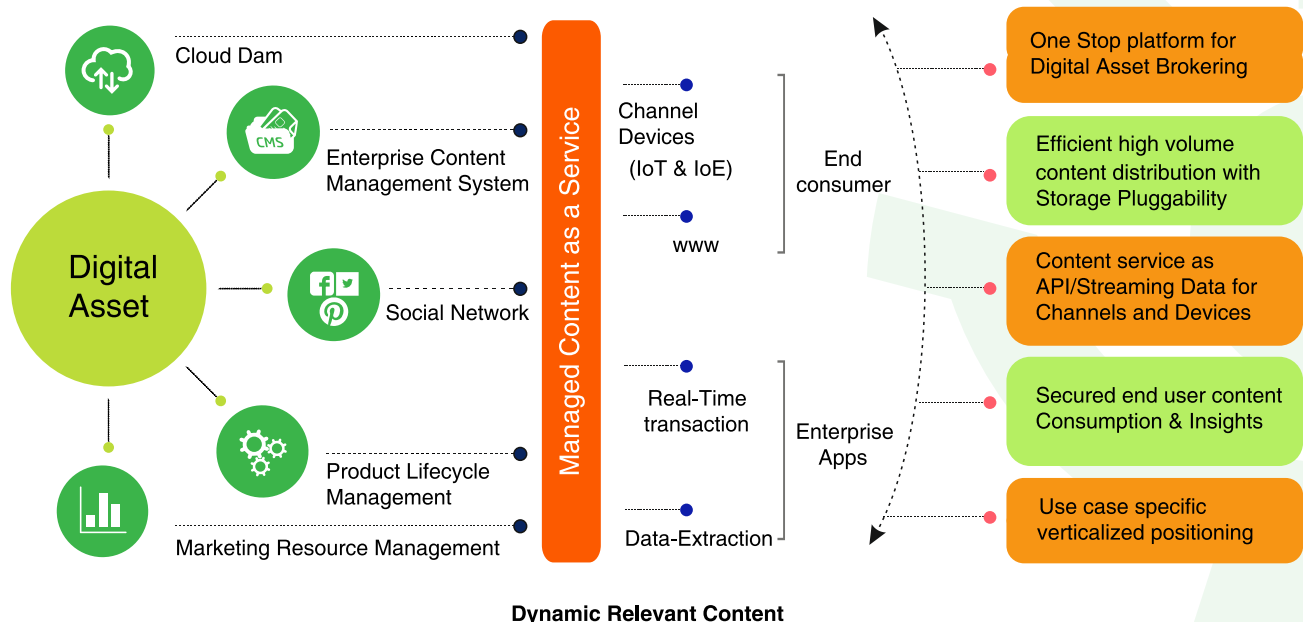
Digital Asset

CMS

Cloud Dam

Enterprise Content Management System

Social Network

Product Lifecycle Management

Marketing Resource Management

Managed Content as a Service

Channel Devices (IoT & IoE)

www

End consumer

Real-Time transaction

Data-Extraction

Enterprise Apps

One Stop platform for Digital Asset Brokering

Efficient high volume content distribution with Storage Pluggability

Content service as API/Streaming Data for Channels and Devices

Secured end user content Consumption & Insights

Use case specific verticalized positioning

Dynamic Relevant Content